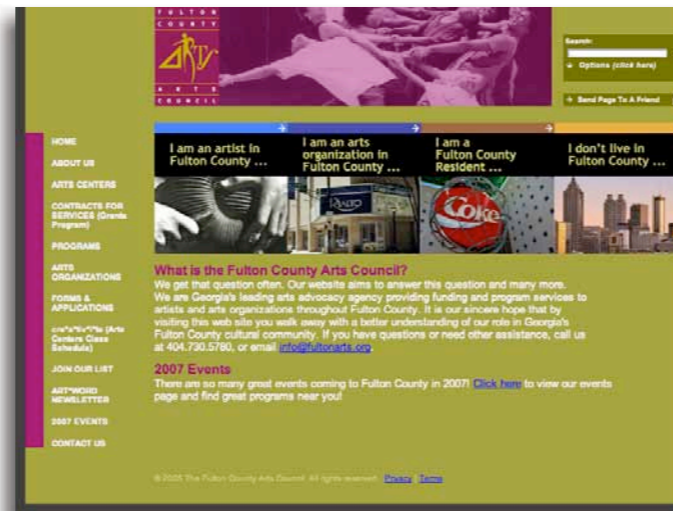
FULTON COUNTY ARTS COUNCIL

Search:

Options (click here)

Send Page To A Friend

HOME

ABOUT US

ARTS CENTERS

CONTRACTS FOR SERVICES (Grants Program)

PROGRAMS

ARTS ORGANIZATIONS

FORMS & APPLICATIONS

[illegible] (Arts Centers Class Schedule)

JOIN OUR LIST

ART*WORD NEWSLETTER

2007 EVENTS

CONTACT US

I am an artist in Fulton County ...

I am an arts organization in Fulton County ...

I am a Fulton County Resident ...

I don't live in Fulton County ...

RIALTO

Coke

What is the Fulton County Arts Council?

We get that question often. Our website aims to answer this question and many more. We are Georgia's leading arts advocacy agency providing funding and program services to artists and arts organizations throughout Fulton County. It is our sincere hope that by visiting this web site you walk away with a better understanding of our role in Georgia's Fulton County cultural community. If you have questions or need other assistance, call us at 404.730.5780, or email info@fultonarts.org

2007 Events

There are so many great events coming to Fulton County in 2007! Click here to view our events page and find great programs near you!

© 2005 The Fulton County Arts Council. All rights reserved. Privacy | Terms